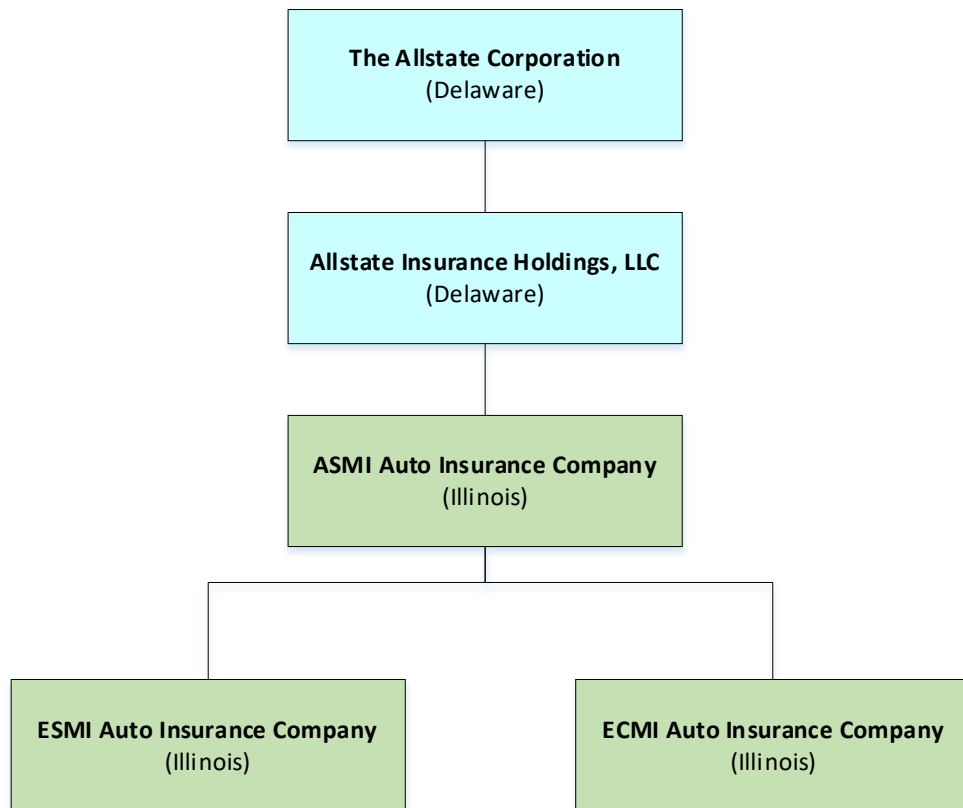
The Allstate Corporation
(Delaware)

Allstate Insurance Holdings, LLC
(Delaware)

ASMI Auto Insurance Company
(Illinois)

ESMI Auto Insurance Company
(Illinois)

ECMI Auto Insurance Company
(Illinois)